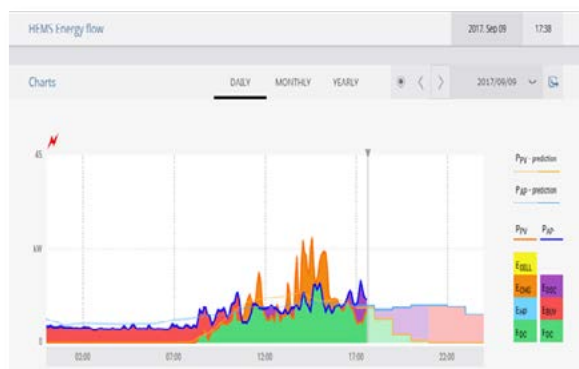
HEMS Energy flow

2017. Sep 09

17:38

Charts

DAILY

MONTHLY

YEARLY

2017/09/09

4.5

kW

0

02:00

07:00

12:00

17:00

22:00

$P_{PV}$ - prediction

$P_{AP}$ - prediction

$P_{PV}$

$P_{AP}$

$E_{SELL}$

$E_{CHG}$

$E_{DISC}$

$E_{AP}$

$E_{BUY}$

$P_{DC}$

$P_{DC}$